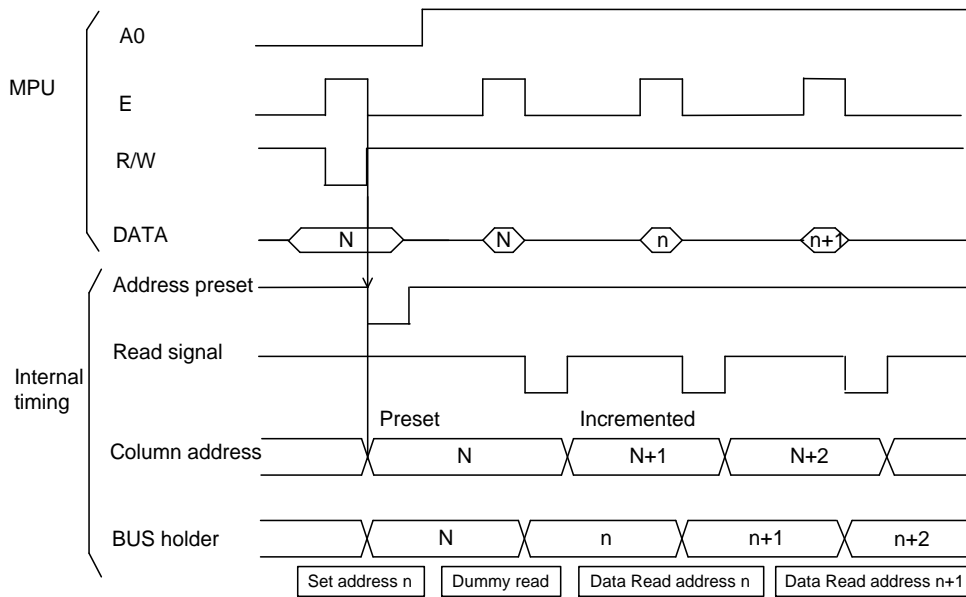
MPU

A0

E

R/W

DATA

N

N

n

n+1

Internal timing

Address preset

Read signal

Preset

Incremented

Column address

N

N+1

N+2

BUS holder

N

n

n+1

n+2

Set address n

Dummy read

Data Read address n

Data Read address n+1